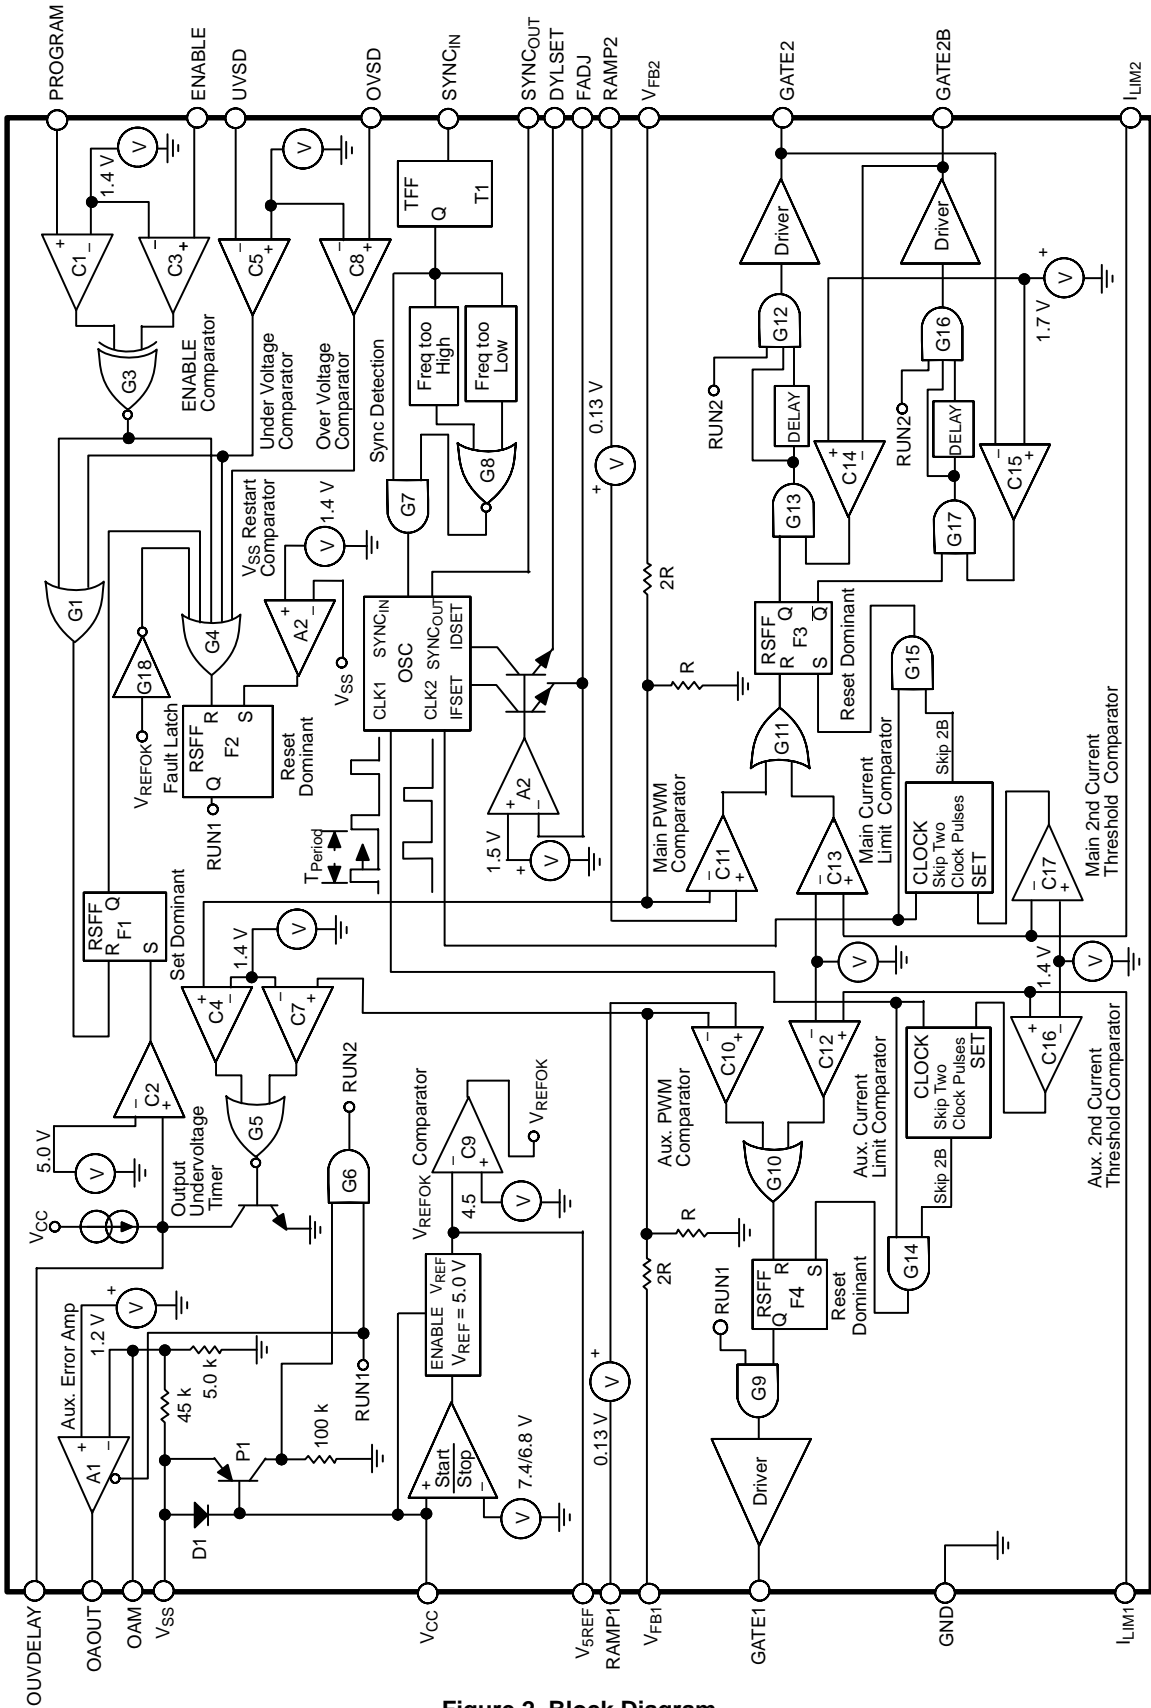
PROGRAM
ENABLE
UVSD
OVSD
$SYNC_{IN}$
$SYNC_{OUT}$
DYLSET
FADJ
RAMP2
$V_{FB2}$
GATE2
GATE2B
$I_{LIM2}$

1.4 V
C1
C3
ENABLE Comparator
G3
C5
C8
Under Voltage Comparator
Over Voltage Comparator
TFF
Q
T1
Sync Detection
Freq too High
Freq too Low
G8
G7
0.13 V
2R
R
Driver
Driver
G12
G16
RUN2
DELAY
C14
RUN2
DELAY
C15
1.7 V
G13
G17
RSFF
R
F3
S
Q
Q
Reset Dominant
G15
Skip 2B
CLOCK
Skip Two
Clock Pulses
SET
Main Current Limit Comparator
Main 2nd Current Threshold Comparator
C17
1.4 V

G1
$V_{SS}$ Restart Comparator
1.4 V
A2
$V_{SS}$
G18
G4
$V_{REFOK}$
Fault Latch
RSFF
Q
R
F2
S
RUN1
Reset Dominant
$SYNC_{IN}$
OSC
$SYNC_{OUT}$
CLK1
CLK2
IFSET
IDSET
A2
1.5 V
$T_{Period}$
G11
Main PWM Comparator
C11
C13

RSFF
Q
F1
R
S
Set Dominant
1.4 V
C4
C7
C2
5.0 V
Output Undervoltage Timer
G5
RUN2
G6
$V_{CC}$
$V_{REFOK}$ Comparator
C9
$V_{REFOK}$
4.5
ENABLE $V_{REF}$
$V_{REF}$ = 5.0 V
C10
C12
Aux. PWM Comparator
Aux. Current Limit Comparator
G10
CLOCK
Skip Two
Clock Pulses
SET
C16
Aux. 2nd Current Threshold Comparator
Skip 2B
R
2R
RSFF
R
Q
F4
S
Reset Dominant
G14
RUN1
G9
Driver
0.13 V
Aux. Error Amp
1.2 V
5.0 k
45 k
A1
P1
100 k
RUN1
Start
Stop
7.4/6.8 V
D1

OUVDELAY
OAOUT
OAM
$V_{SS}$
$V_{CC}$
$V_{5REF}$
RAMP1
$V_{FB1}$
GATE1
GND
$I_{LIM1}$

Figure 2. Block Diagram